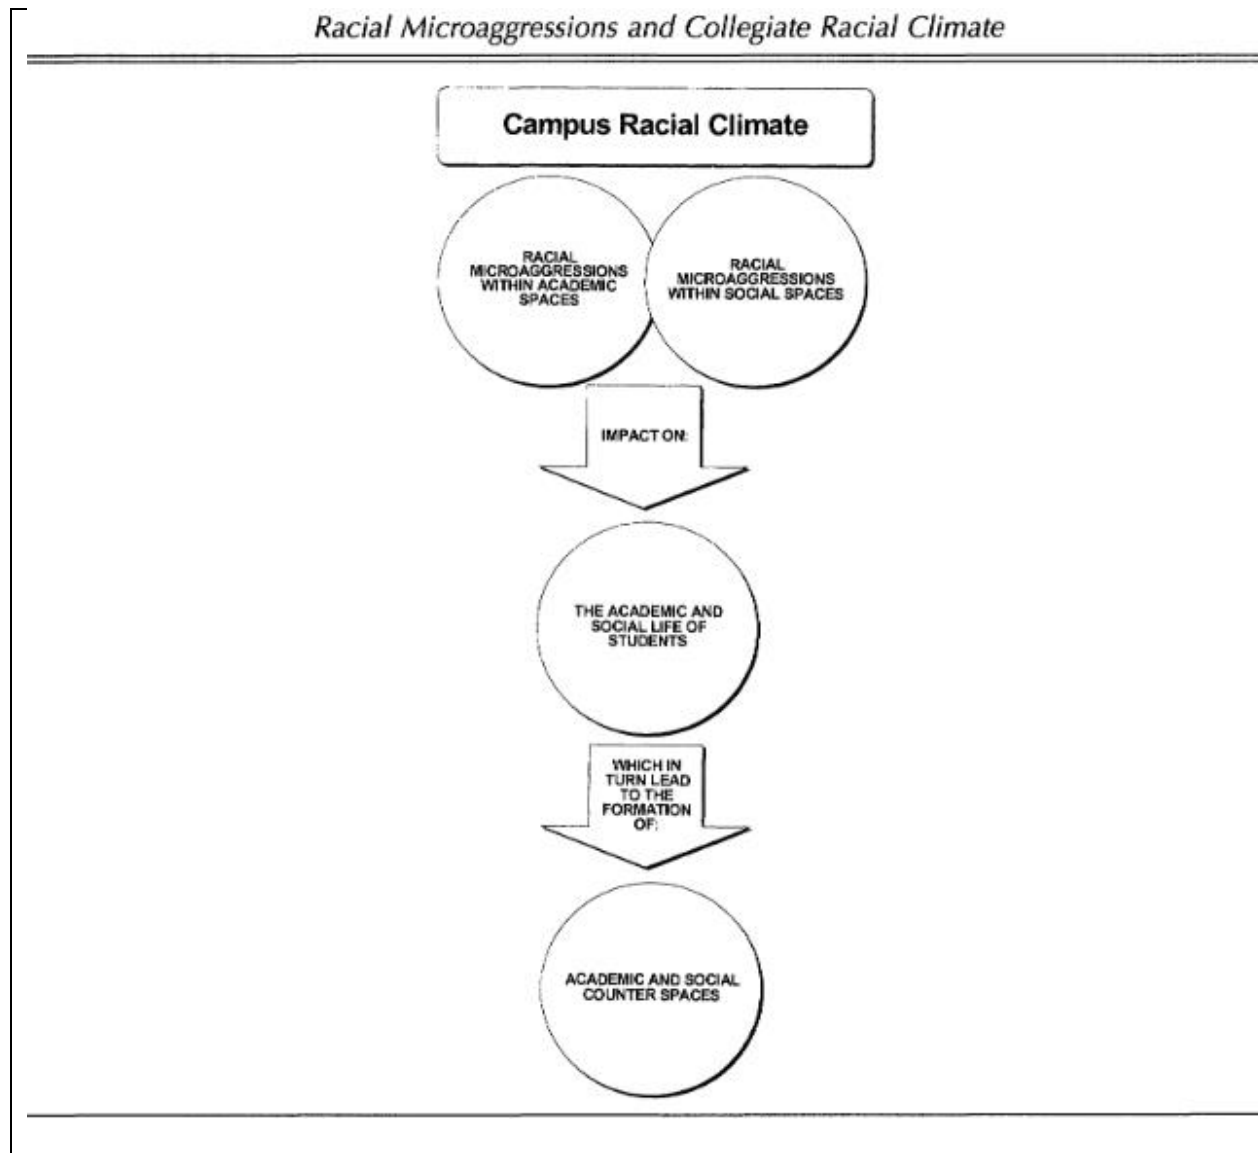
Racial Microaggressions and Collegiate Racial Climate

Campus Racial Climate

RACIAL MICROAGGRESSIONS WITHIN ACADEMIC SPACES

RACIAL MICROAGGRESSIONS WITHIN SOCIAL SPACES

IMPACT ON:

THE ACADEMIC AND SOCIAL LIFE OF STUDENTS

WHICH IN TURN LEAD TO THE FORMATION OF:

ACADEMIC AND SOCIAL COUNTER SPACES